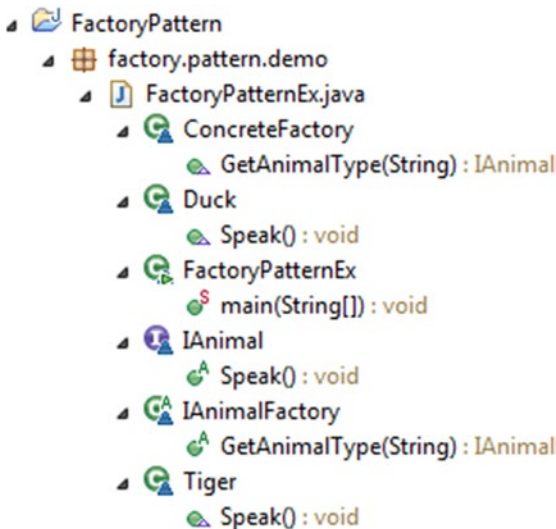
FactoryPattern
factory.pattern.demo
FactoryPatternEx.java
ConcreteFactory
GetAnimalType(String) : IAnimal
Duck
Speak() : void
FactoryPatternEx
main(String[]) : void
IAnimal
Speak() : void
IAnimalFactory
GetAnimalType(String) : IAnimal
Tiger
Speak() : void